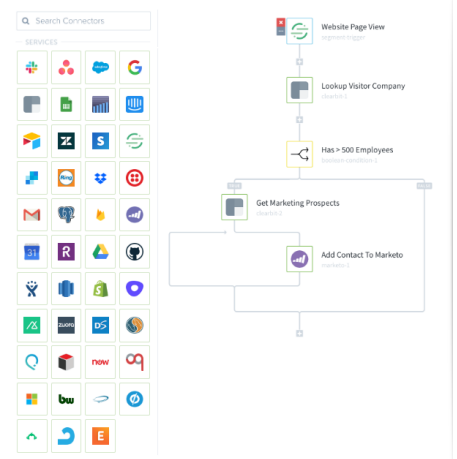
Search Connectors

SERVICES

zuora

now

bw

E

Website Page View
segment trigger

Lookup Visitor Company
clearbit 1

Has > 500 Employees
boolean condition 1

Get Marketing Prospects
clearbit 2

Add Contact To Marketo
marketo 1